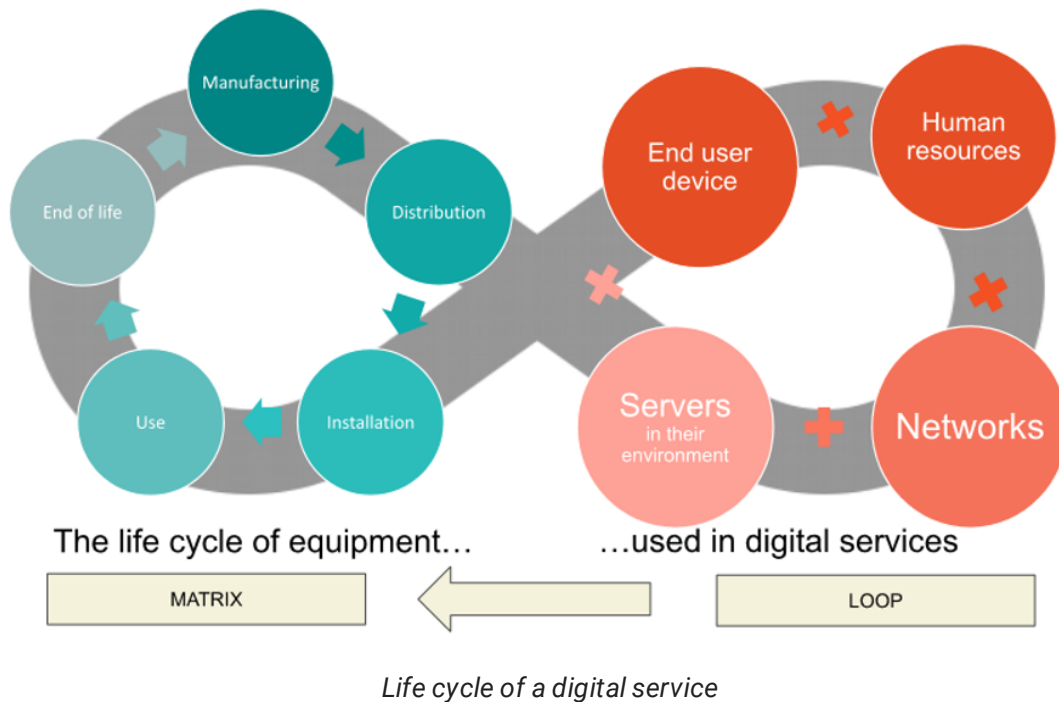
Manufacturing

Distribution

Installation

Use

End of life

End user device

Human resources

Networks

Servers in their environment

The life cycle of equipment…

…used in digital services

MATRIX

LOOP

*Life cycle of a digital service*